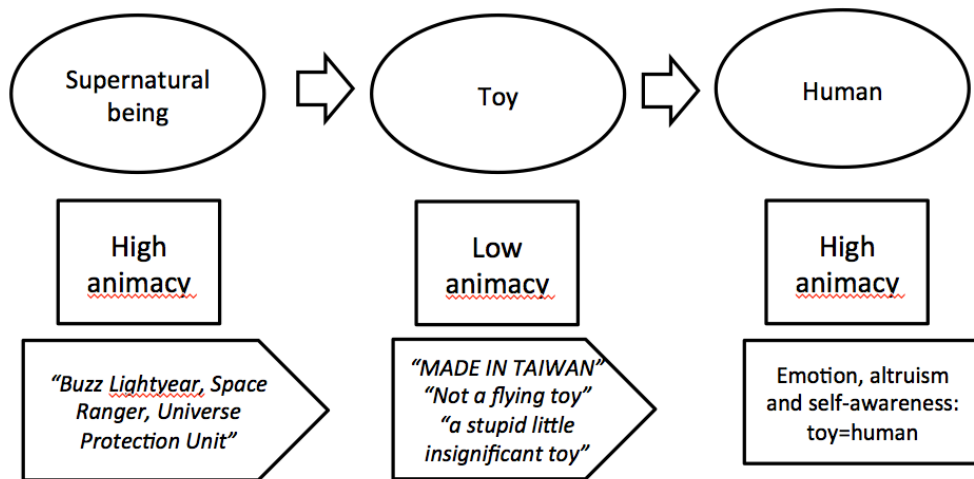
Supernatural being

Toy

Human

High animacy

Low animacy

High animacy

"Buzz Lightyear, Space Ranger, Universe Protection Unit"

"MADE IN TAIWAN" "Not a flying toy" "a stupid little insignificant toy"

Emotion, altruism and self-awareness: toy=human